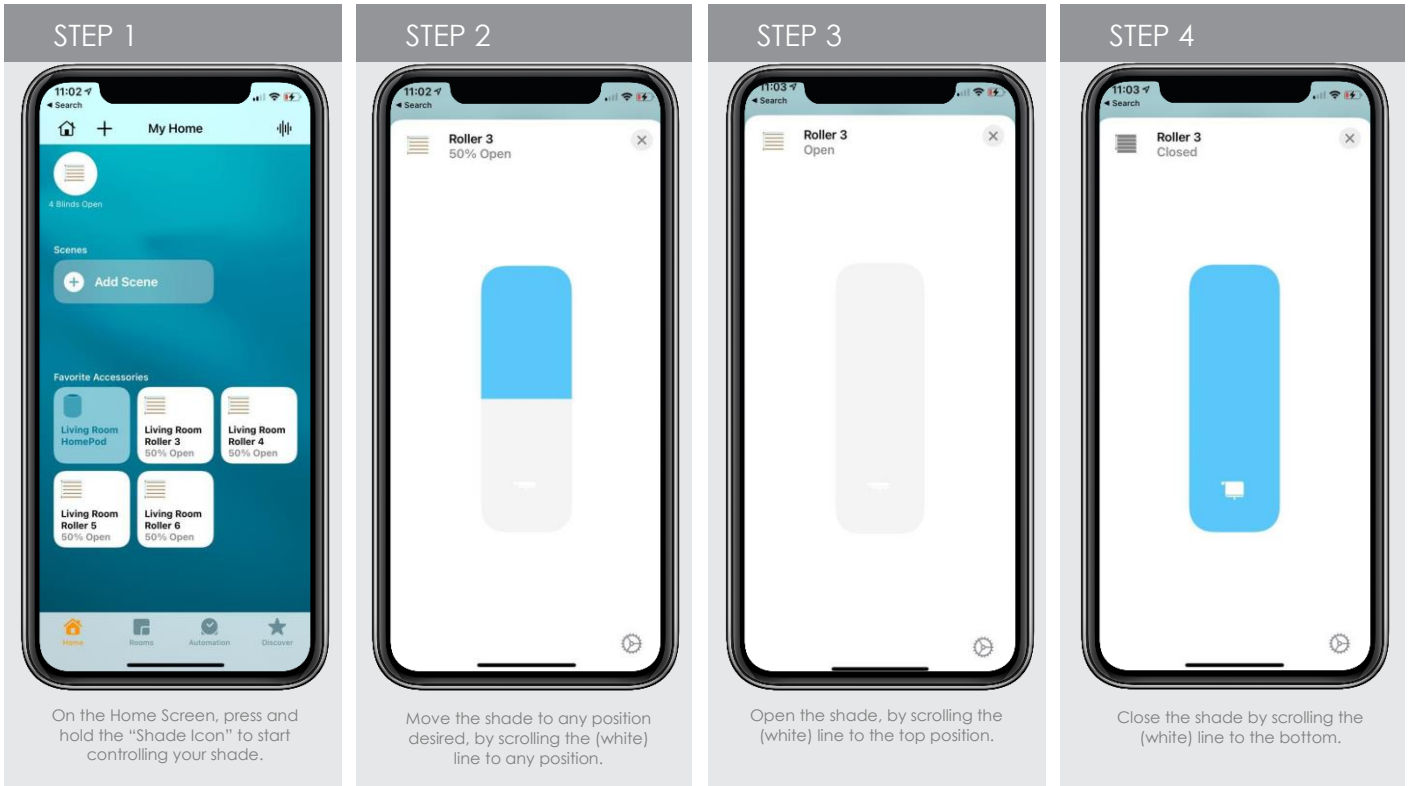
STEP 1

11:02
◂ Search

My Home

4 Blinds Open

Scenes

Add Scene

Favorite Accessories

Living Room HomePod

Living Room Roller 3 50% Open

Living Room Roller 4 50% Open

Living Room Roller 5 50% Open

Living Room Roller 6 50% Open

Home Rooms Automation Discover

On the Home Screen, press and hold the "Shade Icon" to start controlling your shade.

STEP 2

11:02
◂ Search

Roller 3
50% Open

Move the shade to any position desired, by scrolling the (white) line to any position.

STEP 3

11:03
◂ Search

Roller 3
Open

Open the shade, by scrolling the (white) line to the top position.

STEP 4

11:03
◂ Search

Roller 3
Closed

Close the shade by scrolling the (white) line to the bottom.